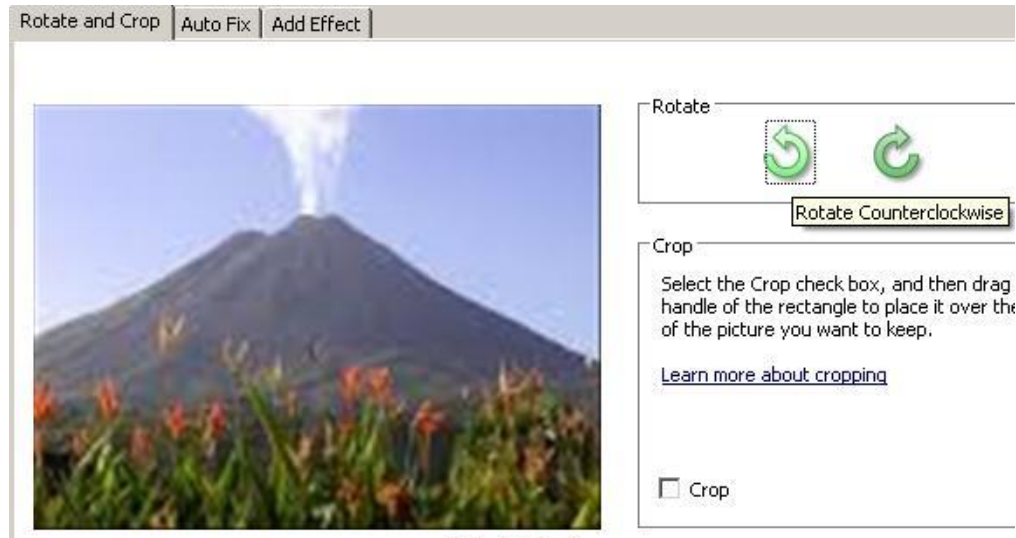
Rotate and Crop | Auto Fix | Add Effect

Rotate

Rotate Counterclockwise

Crop

Select the Crop check box, and then drag handle of the rectangle to place it over the of the picture you want to keep.

Learn more about cropping

Crop